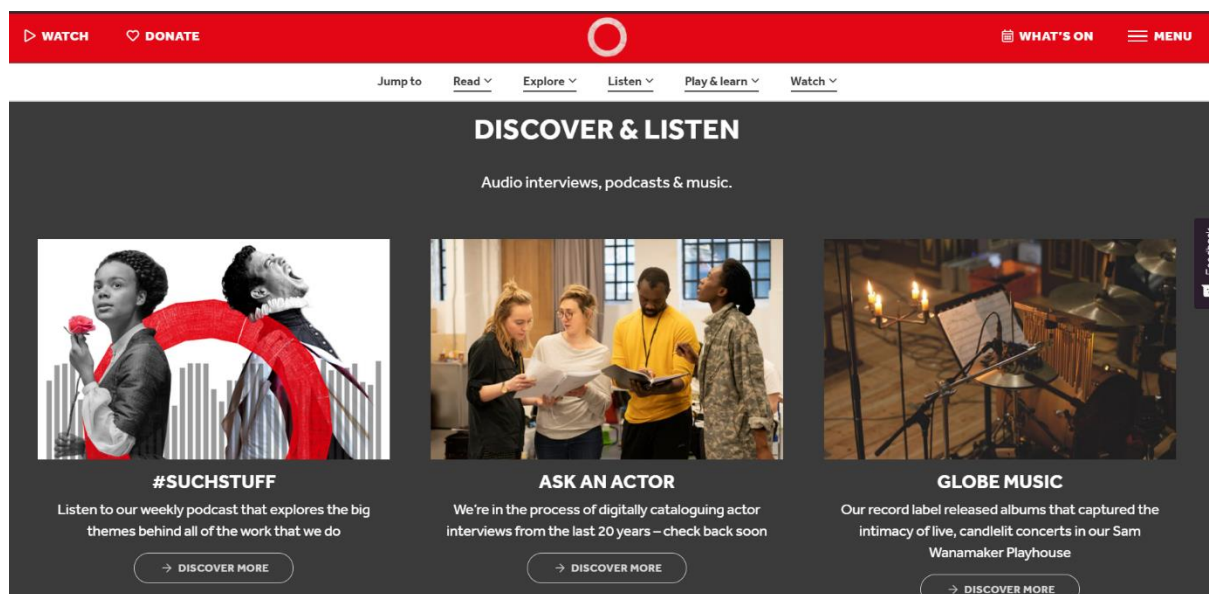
WATCH DONATE WHAT'S ON MENU

Jump to Read Explore Listen Play & learn Watch

DISCOVER & LISTEN

Audio interviews, podcasts & music.

#SUCHSTUFF

Listen to our weekly podcast that explores the big themes behind all of the work that we do

DISCOVER MORE

ASK AN ACTOR

We're in the process of digitally cataloguing actor interviews from the last 20 years – check back soon

DISCOVER MORE

GLOBE MUSIC

Our record label released albums that captured the intimacy of live, candlelit concerts in our Sam Wanamaker Playhouse

DISCOVER MORE